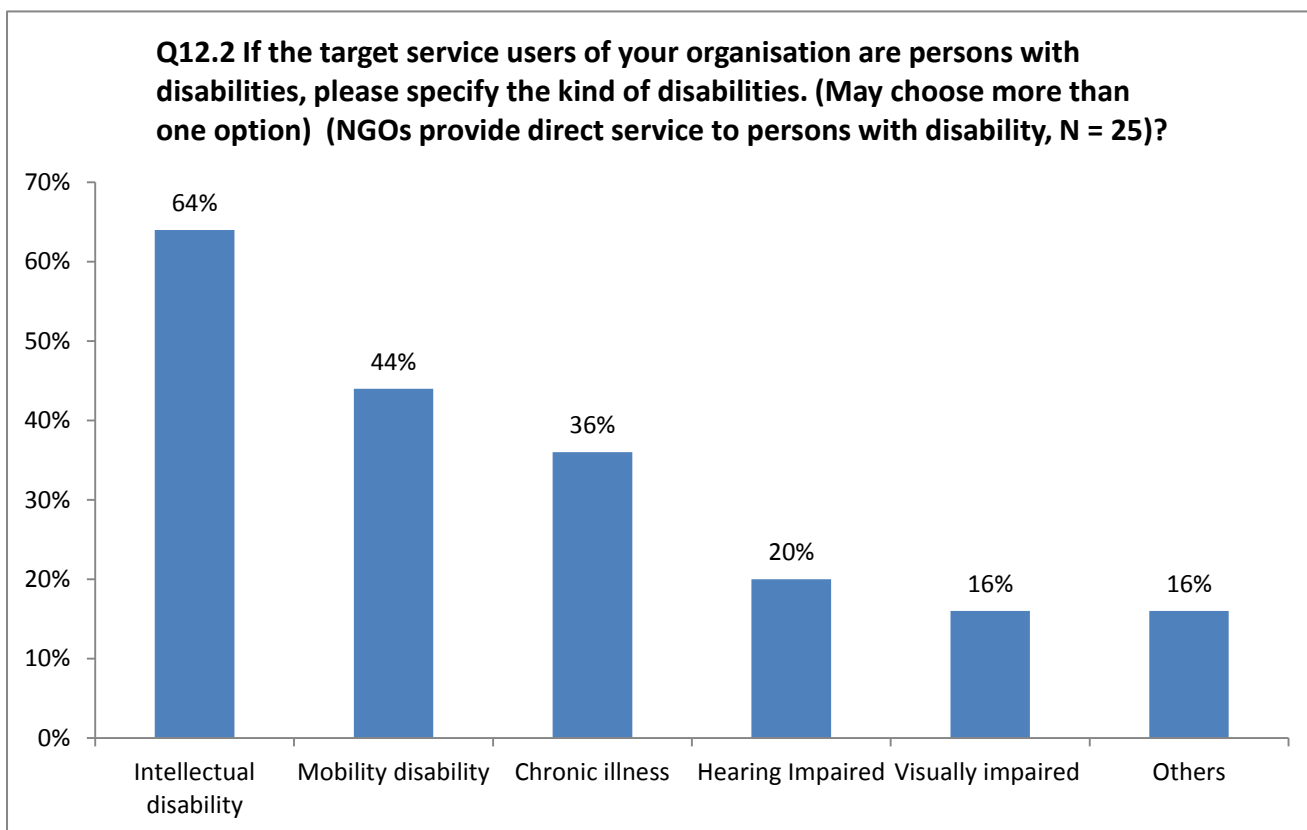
Q12.2 If the target service users of your organisation are persons with disabilities, please specify the kind of disabilities. (May choose more than one option) (NGOs provide direct service to persons with disability, N = 25)?

70%
60%
50%
40%
30%
20%
10%
0%

64%
44%
36%
20%
16%
16%

Intellectual disability
Mobility disability
Chronic illness
Hearing Impaired
Visually impaired
Others